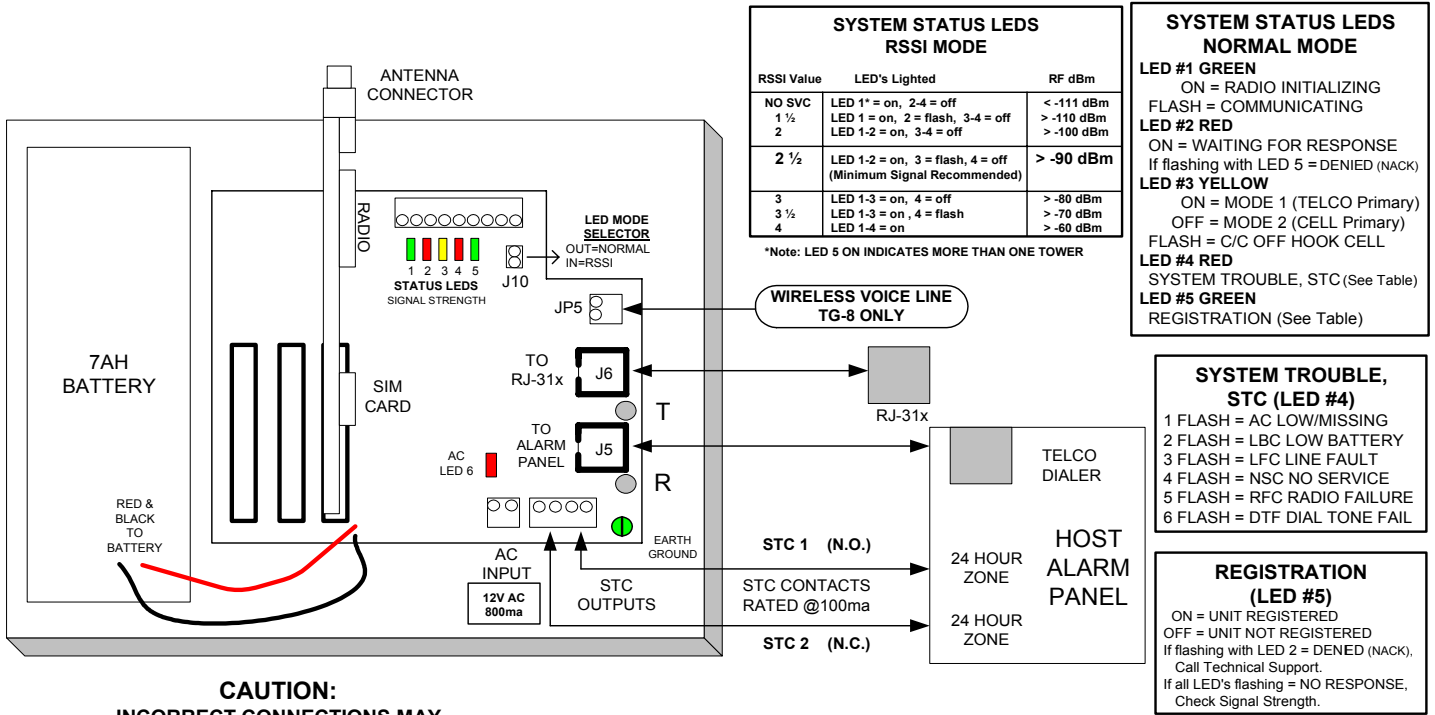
ANTENNA CONNECTOR

RADIO

LED MODE SELECTOR
OUT=NORMAL
IN=RSSI

1 2 3 4 5
STATUS LEDS
SIGNAL STRENGTH

J10

JP5

7AH BATTERY

SIM CARD

TO RJ-31x
J6

T

TO ALARM PANEL
J5

R

AC LED 6

RED & BLACK TO BATTERY

EARTH GROUND

AC INPUT
12V AC 800ma

STC OUTPUTS

CAUTION:
INCORRECT CONNECTIONS MAY

SYSTEM STATUS LEDS
RSSI MODE

| RSSI Value | LED's Lighted | RF dBm |
|---|---|---|
| NO SVC<br>1<br>1 ½<br>2 | LED 1* = on, 2-4 = off<br>LED 1 = on, 2 = flash, 3-4 = off<br>LED 1-2 = on, 3-4 = off | < -111 dBm<br>> -110 dBm<br>> -100 dBm |
| 2 ½ | LED 1-2 = on, 3 = flash, 4 = off<br>(Minimum Signal Recommended) | > -90 dBm |
| 3<br>3 ½<br>4 | LED 1-3 = on, 4 = off<br>LED 1-3 = on , 4 = flash<br>LED 1-4 = on | > -80 dBm<br>> -70 dBm<br>> -60 dBm |

*Note: LED 5 ON INDICATES MORE THAN ONE TOWER

WIRELESS VOICE LINE
TG-8 ONLY

RJ-31x

TELCO DIALER

HOST ALARM PANEL

STC 1 (N.O.)

24 HOUR ZONE

STC CONTACTS RATED @100ma

24 HOUR ZONE

STC 2 (N.C.)

SYSTEM STATUS LEDS
NORMAL MODE
LED #1 GREEN
ON = RADIO INITIALIZING
FLASH = COMMUNICATING
LED #2 RED
ON = WAITING FOR RESPONSE
If flashing with LED 5 = DENIED (NACK)
LED #3 YELLOW
ON = MODE 1 (TELCO Primary)
OFF = MODE 2 (CELL Primary)
FLASH = C/C OFF HOOK CELL
LED #4 RED
SYSTEM TROUBLE, STC (See Table)
LED #5 GREEN
REGISTRATION (See Table)

SYSTEM TROUBLE,
STC (LED #4)
1 FLASH = AC LOW/MISSING
2 FLASH = LBC LOW BATTERY
3 FLASH = LFC LINE FAULT
4 FLASH = NSC NO SERVICE
5 FLASH = RFC RADIO FAILURE
6 FLASH = DTF DIAL TONE FAIL

REGISTRATION
(LED #5)
ON = UNIT REGISTERED
OFF = UNIT NOT REGISTERED
If flashing with LED 2 = DENIED (NACK), Call Technical Support.
If all LED's flashing = NO RESPONSE, Check Signal Strength.